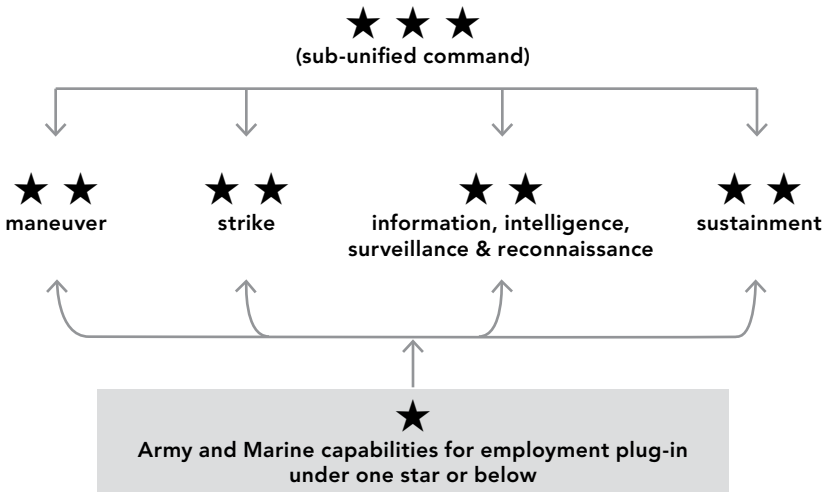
★ ★ ★
(sub-unified command)

★ ★
maneuver

★ ★
strike

★ ★
information, intelligence, surveillance & reconnaissance

★ ★
sustainment

★
Army and Marine capabilities for employment plug-in under one star or below